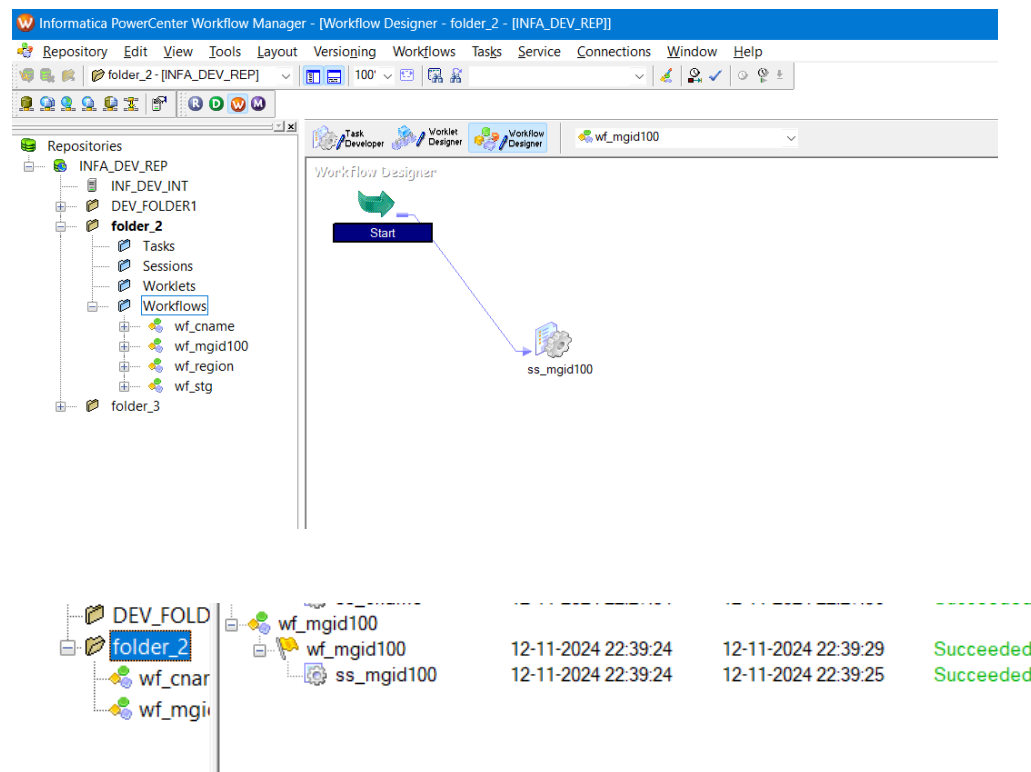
Informatica PowerCenter Workflow Manager - [Workflow Designer - folder_2 - [INFA_DEV_REP]]

Repository Edit View Tools Layout Versioning Workflows Tasks Service Connections Window Help

folder_2 - [INFA_DEV_REP] 100'

Repositories
INFA_DEV_REP
INF_DEV_INT
DEV_FOLDER1
folder_2
Tasks
Sessions
Worklets
Workflows
wf_cname
wf_mgid100
wf_region
wf_stg
folder_3

Task Developer Worklet Designer Workflow Designer wf_mgid100

Workflow Designer

Start

ss_mgid100

DEV_FOLD
folder_2
wf_cnar
wf_mgi

wf_mgid100
wf_mgid100 12-11-2024 22:39:24 12-11-2024 22:39:29 Succeeded
ss_mgid100 12-11-2024 22:39:24 12-11-2024 22:39:25 Succeeded